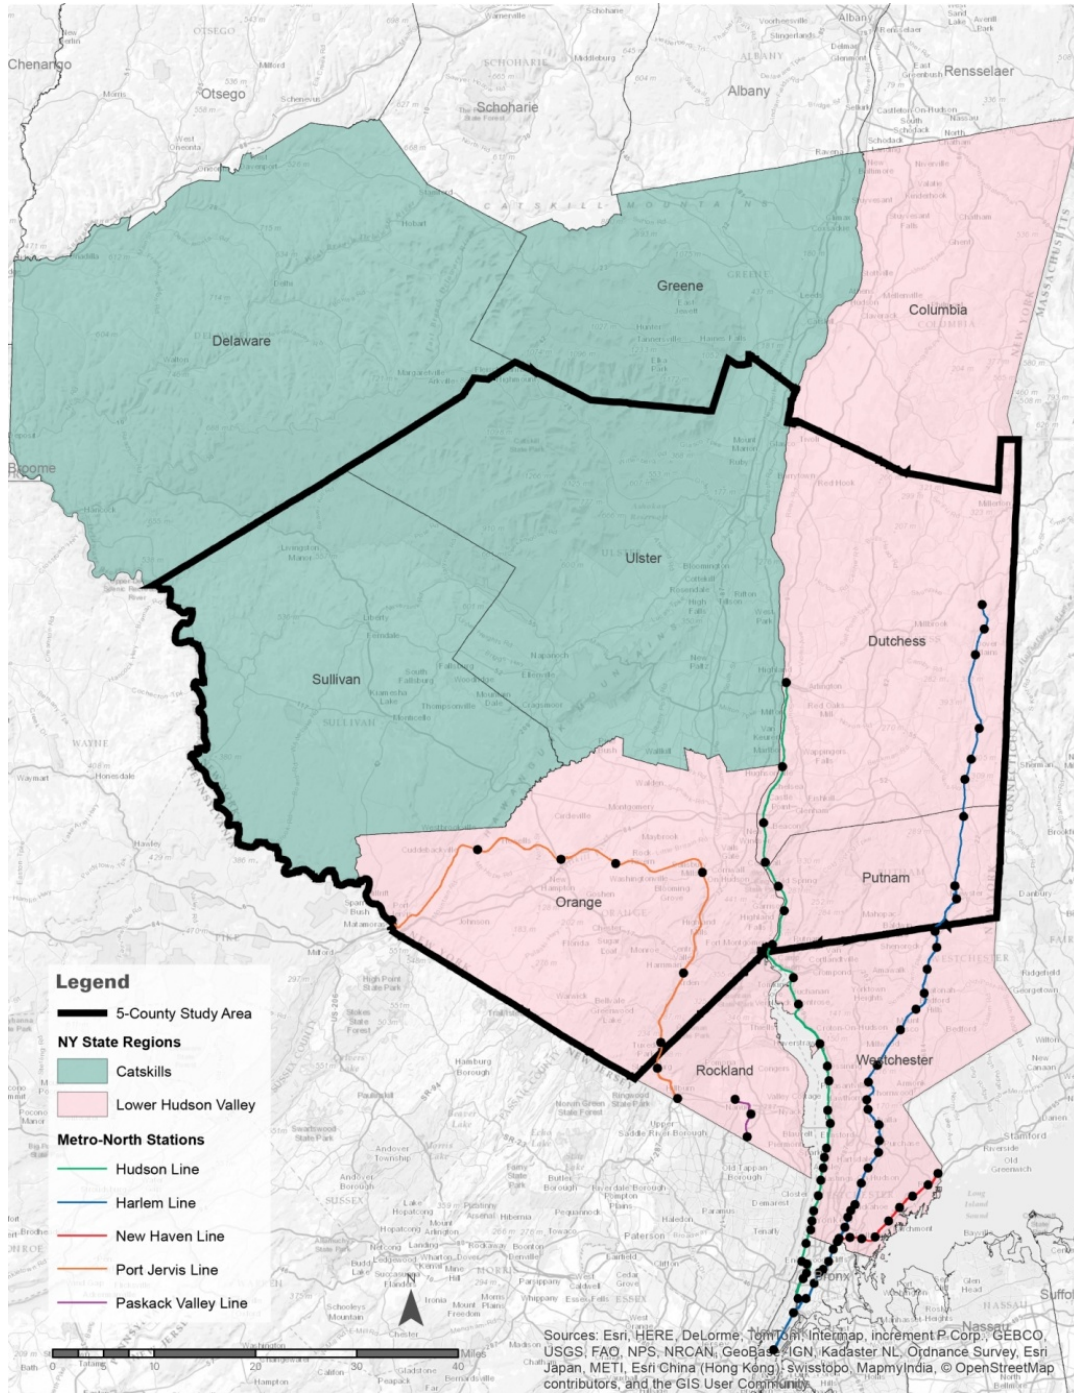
Chenango
Otsego
Schoharie
Albany
Rensselaer
Greene
Columbia
Delaware
Broome
Ulster
Sullivan
Dutchess
Orange
Putnam
Rockland
Westchester
Bronx
Suffo
Nassau
MASSACHUSETTS
CONNECTICUT
NEW YORK
NEW JERSEY
WAYNE
SUSSEX
CATSKILL MOUNTAINS

Legend
5-County Study Area
NY State Regions
Catskills
Lower Hudson Valley
Metro-North Stations
Hudson Line
Harlem Line
New Haven Line
Port Jervis Line
Paskack Valley Line

N

0 5 10 20 30 40 Miles

Sources: Esri, HERE, DeLorme, TomTom, Intermap, increment P Corp., GEBCO, USGS, FAO, NPS, NRCAN, GeoBase, IGN, Kadaster NL, Ordnance Survey, Esri Japan, METI, Esri China (Hong Kong), swisstopo, MapmyIndia, © OpenStreetMap contributors, and the GIS User Community